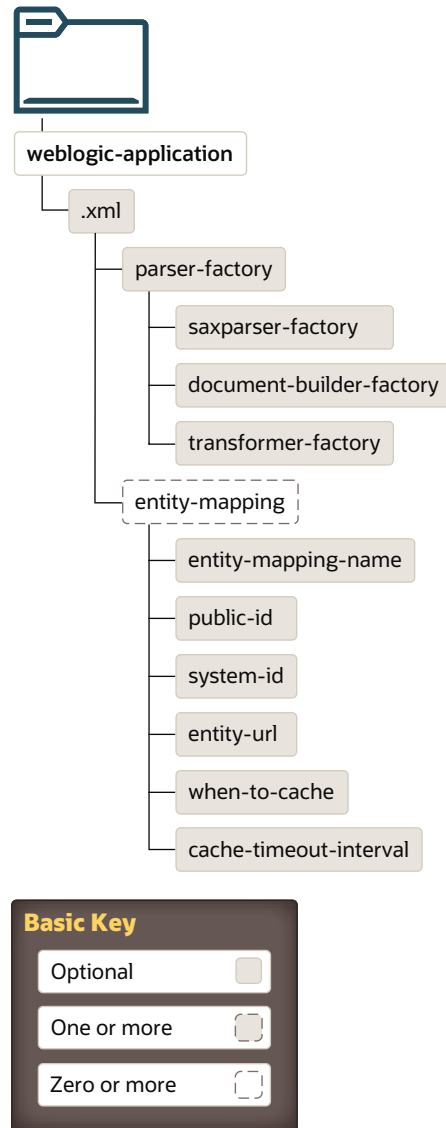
weblogic-application

.xml

parser-factory

saxparser-factory

document-builder-factory

transformer-factory

entity-mapping

entity-mapping-name

public-id

system-id

entity-url

when-to-cache

cache-timeout-interval

Basic Key

Optional

One or more

Zero or more